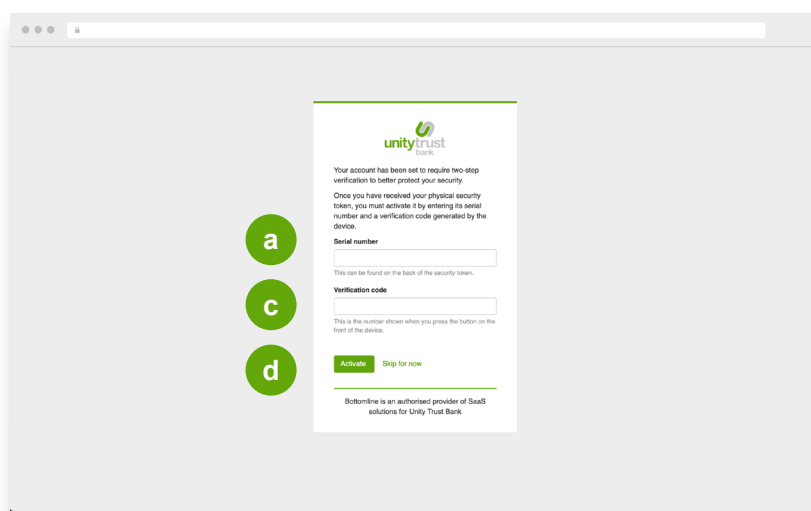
unitytrust
bank

Your account has been set to require two-step verification to better protect your security.

Once you have received your physical security token, you must activate it by entering its serial number and a verification code generated by the device.

a

Serial number

This can be found on the back of the security token.

c

Verification code

This is the number shown when you press the button on the front of the device.

d

Activate Skip for now

Bottomline is an authorised provider of SaaS solutions for Unity Trust Bank